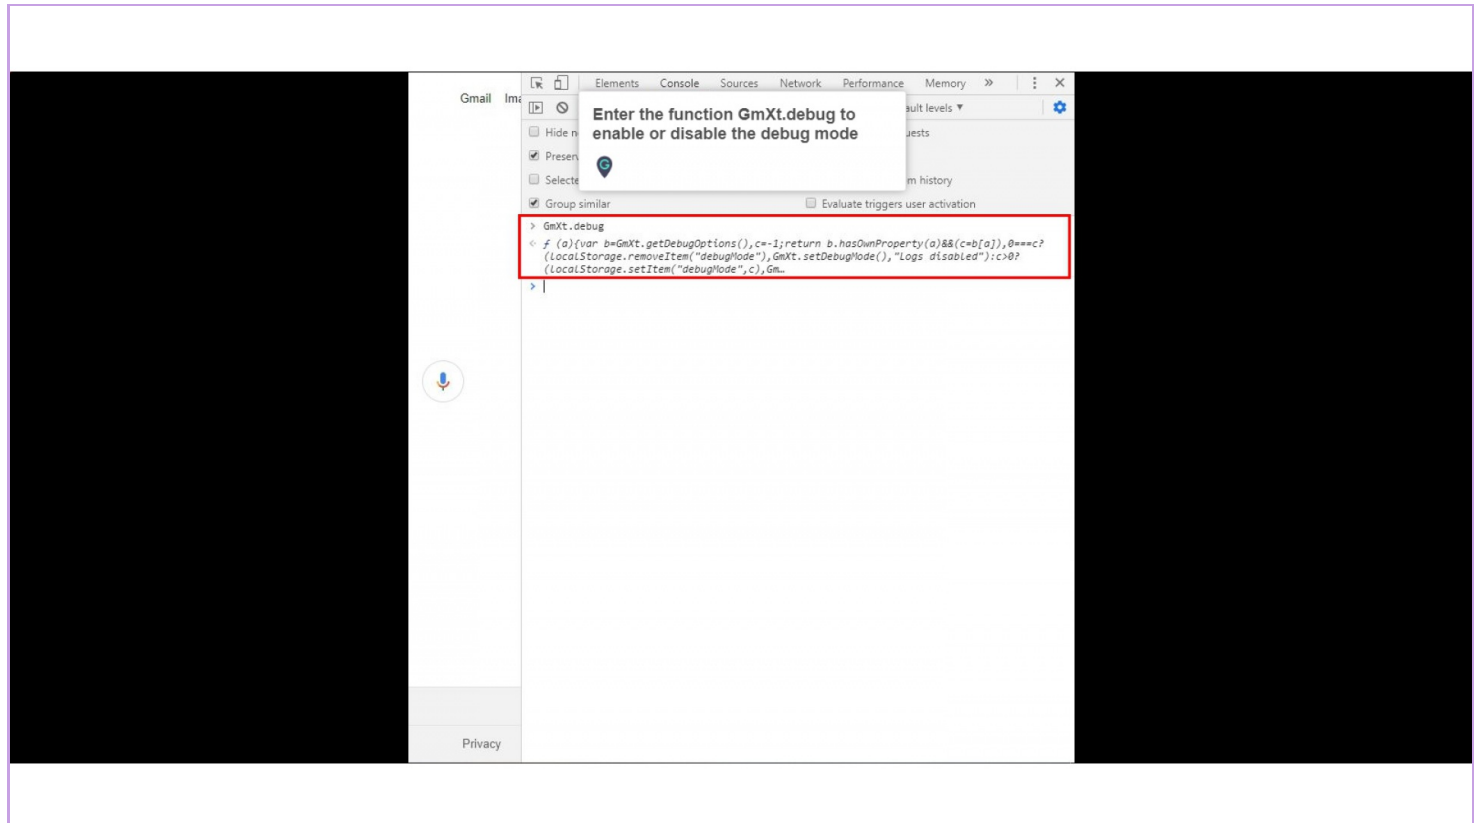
Gmail Ima

Elements Console Sources Network Performance Memory »

ault levels ▾

Hide n

uests

Presen

Selecte

m history

Group similar

Evaluate triggers user activation

Enter the function GmXt.debug to enable or disable the debug mode

> GmXt.debug
ƒ (a){var b=GmXt.getDebugOptions(),c=-1;return b.hasOwnProperty(a)&&(c=b[a]),0===c?(localStorage.removeItem("debugMode"),GmXt.setDebugMode(),"Logs disabled"):c>0?(localStorage.setItem("debugMode",c),Gm…
>

Privacy